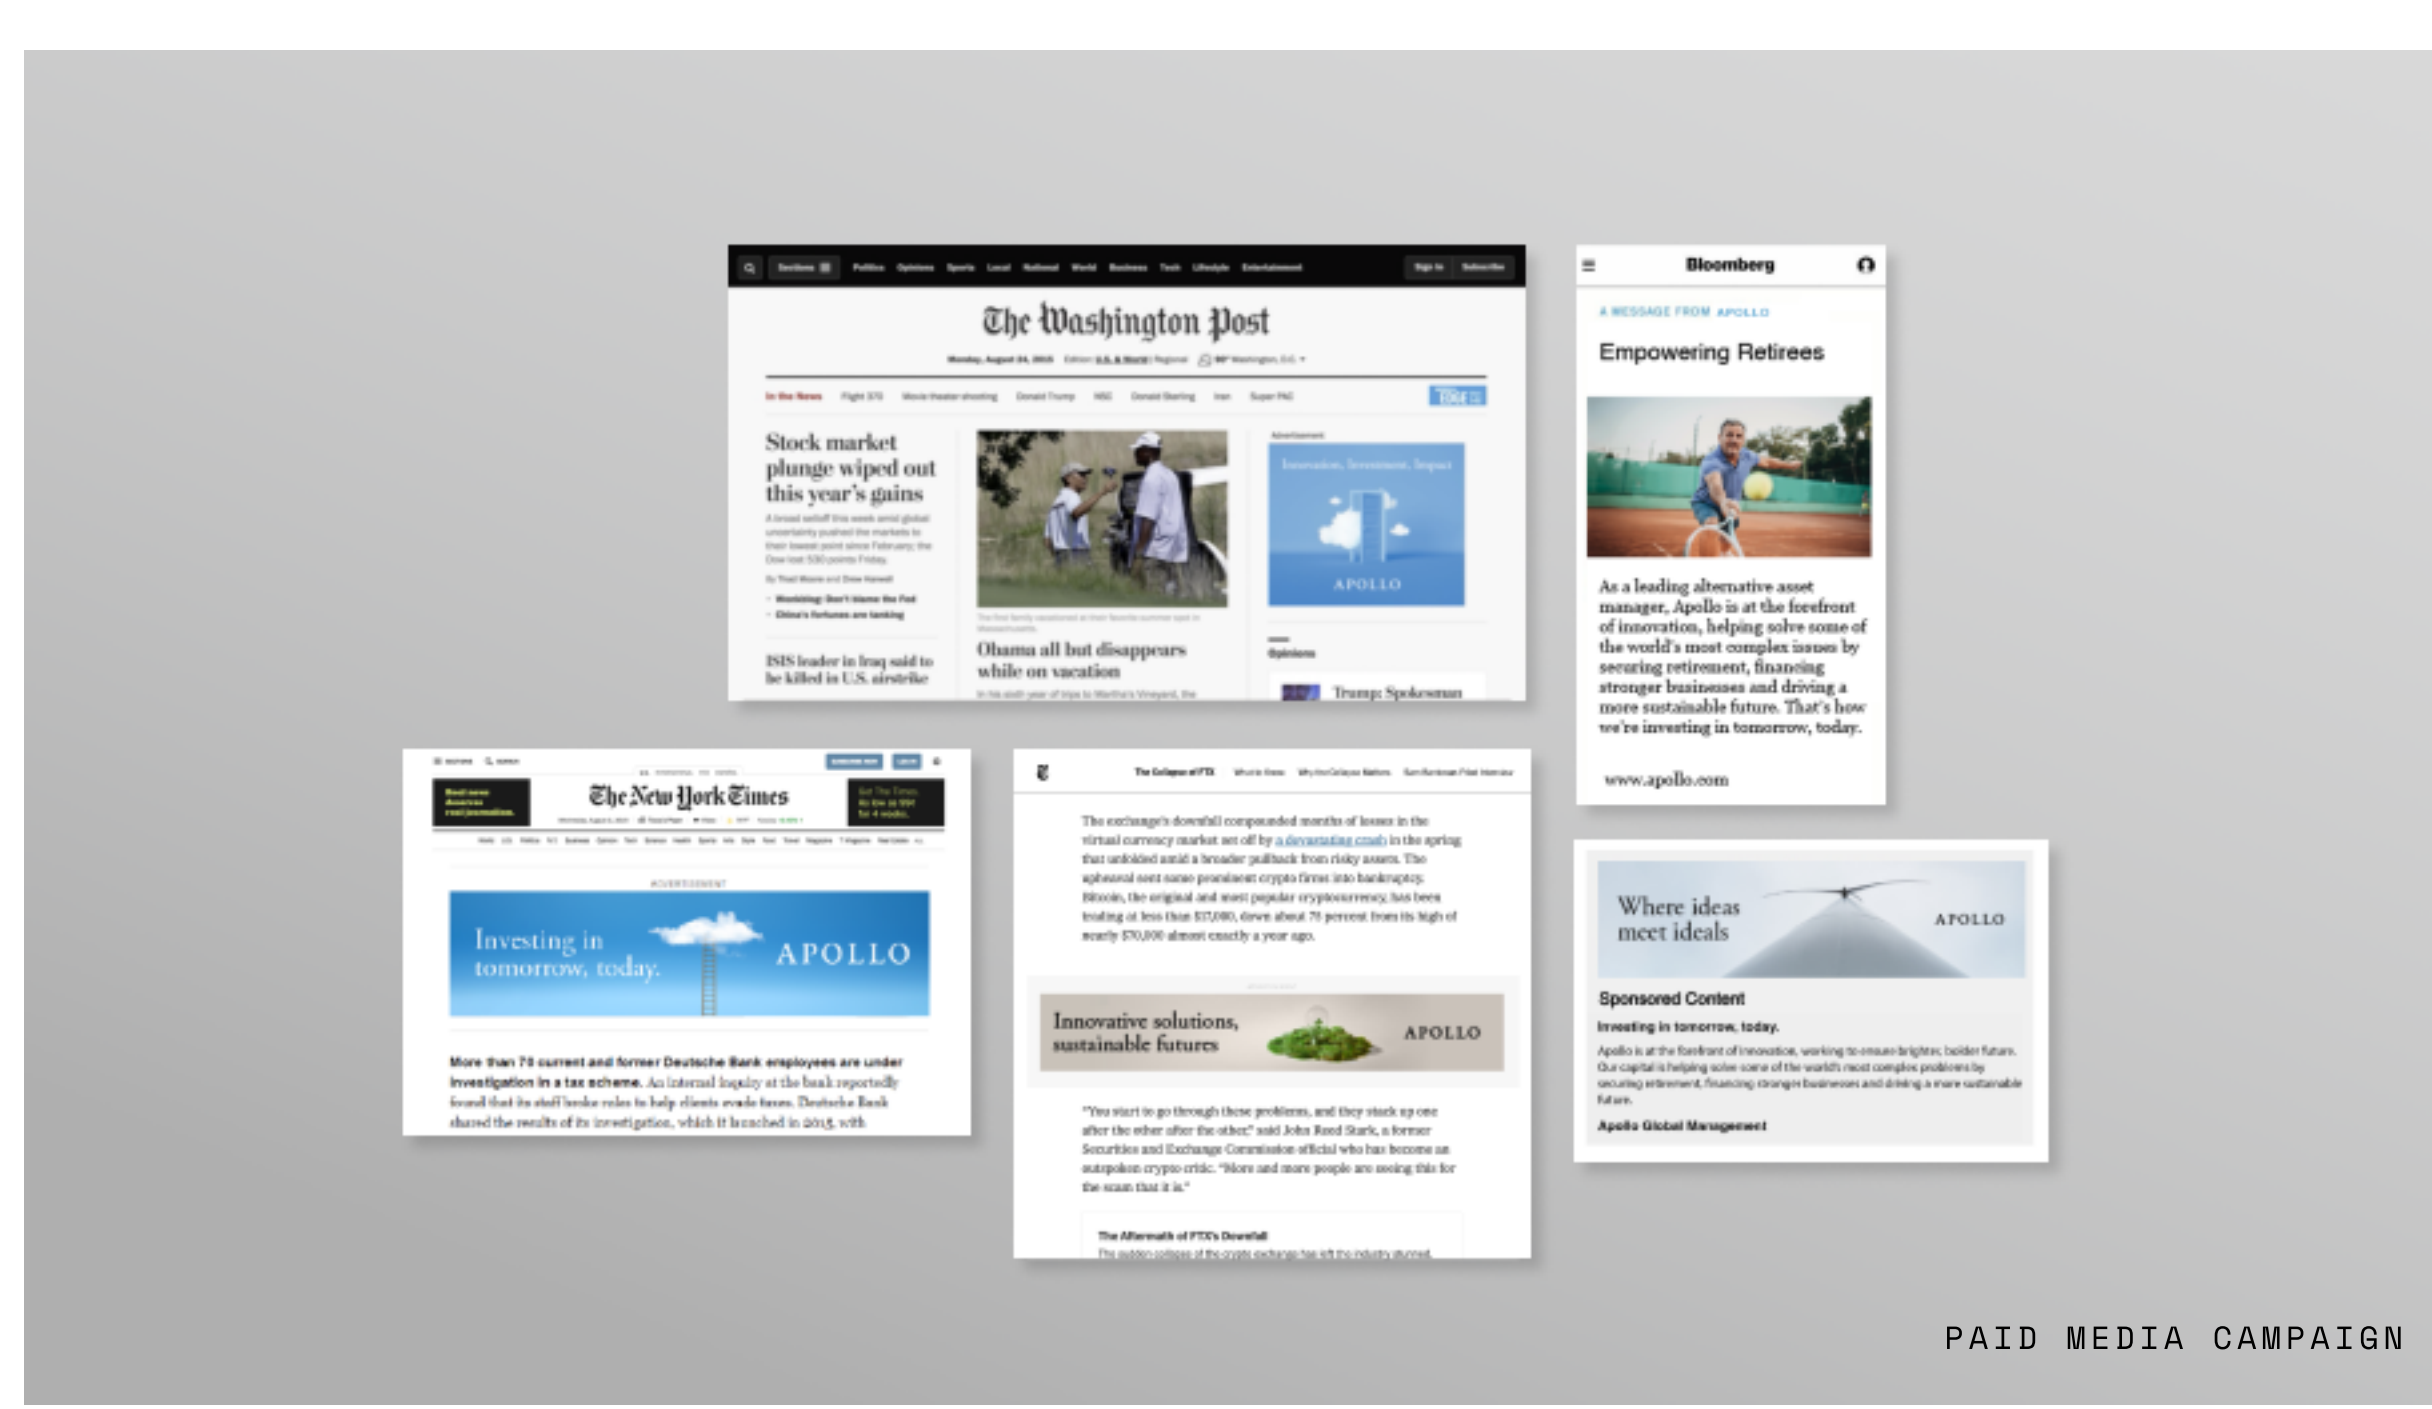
Sections Politics Opinions Sports Local National World Business Tech Lifestyle Entertainment Sign In Subscribe

The Washington Post

In the News

Stock market plunge wiped out this year's gains

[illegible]

ISIS leader in Iraq said to be killed in U.S. airstrike

Obama all but disappears while on vacation

Advertisement

Innovation, Investment, Impact

APOLLO

Opinions

Trump: Spokesman

Bloomberg

A MESSAGE FROM APOLLO

Empowering Retirees

As a leading alternative asset manager, Apollo is at the forefront of innovation, helping solve some of the world's most complex issues by securing retirement, financing stronger businesses and driving a more sustainable future. That's how we're investing in tomorrow, today.

www.apollo.com

The New York Times

ADVERTISEMENT

Investing in tomorrow, today.

APOLLO

More than 70 current and former Deutsche Bank employees are under investigation in a tax scheme. An internal inquiry at the bank reportedly found that its staff broke rules to help clients evade taxes. Deutsche Bank shared the results of its investigation, which it launched in 2015, with

The Collapse of FTX

The exchange's downfall compounded months of losses in the virtual currency market set off by a devastating crash in the spring that unfolded amid a broader pullback from risky assets. The upheaval sent some prominent crypto firms into bankruptcy. Bitcoin, the original and most popular cryptocurrency, has been trading at less than $17,000, down about 75 percent from its high of nearly $70,000 almost exactly a year ago.

Innovative solutions, sustainable futures

APOLLO

"You start to go through these problems, and they stack up one after the other after the other," said John Reed Stark, a former Securities and Exchange Commission official who has become an outspoken crypto critic. "More and more people are seeing this for the scam that it is."

The Aftermath of FTX's Downfall

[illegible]

Where ideas meet ideals

APOLLO

Sponsored Content

Investing in tomorrow, today.

Apollo is at the forefront of innovation, working to ensure brighter, bolder future. Our capital is helping solve some of the world's most complex problems by securing retirement, financing stronger businesses and driving a more sustainable future.

Apollo Global Management

PAID MEDIA CAMPAIGN